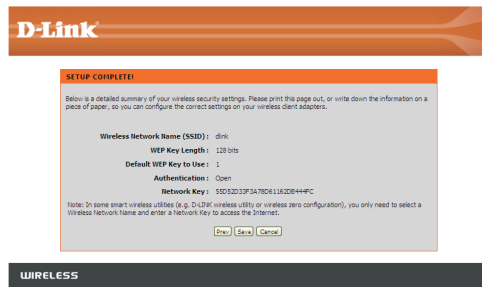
D-Link

SETUP COMPLETE!

Below is a detailed summary of your wireless security settings. Please print this page out, or write down the information on a piece of paper, so you can configure the correct settings on your wireless client adapters.

Wireless Network Name (SSID) : dlink

WEP Key Length : 128 bits

Default WEP Key to Use : 1

Authentication : Open

Network Key : 55D52D33F3A78D6116ZD6444FC

Note: In some smart wireless utilities (e.g. D-LINK wireless utility or wireless zero configuration), you only need to select a Wireless Network Name and enter a Network Key to access the Internet.

Prev Save Cancel

WIRELESS